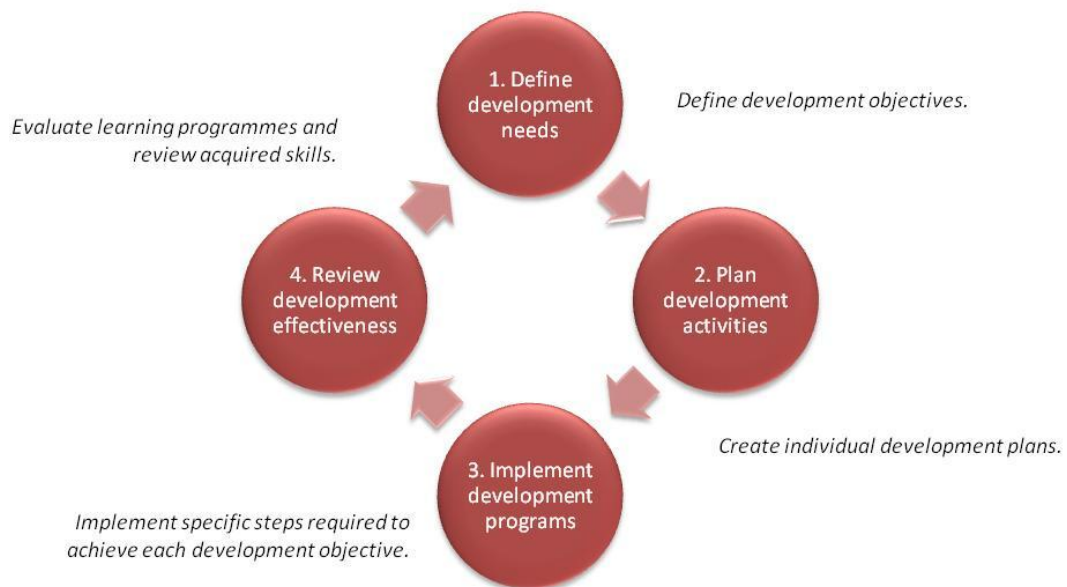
Evaluate learning programmes and review acquired skills.

1. Define development needs

Define development objectives.

4. Review development effectiveness

2. Plan development activities

Create individual development plans.

3. Implement development programs

Implement specific steps required to achieve each development objective.